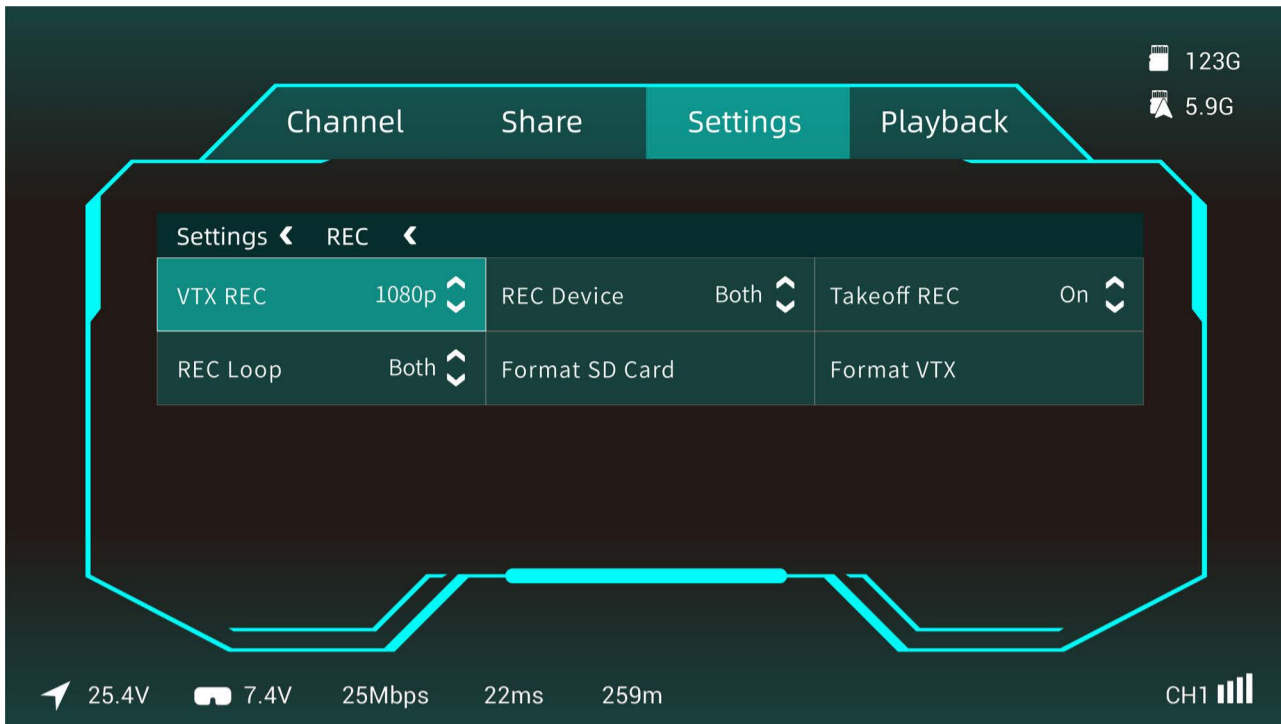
123G
5.9G

Channel Share Settings Playback

Settings ‹ REC ‹

| VTX REC 1080p | REC Device Both | Takeoff REC On |
|---|---|---|
| REC Loop Both | Format SD Card | Format VTX |

25.4V 7.4V 25Mbps 22ms 259m CH1